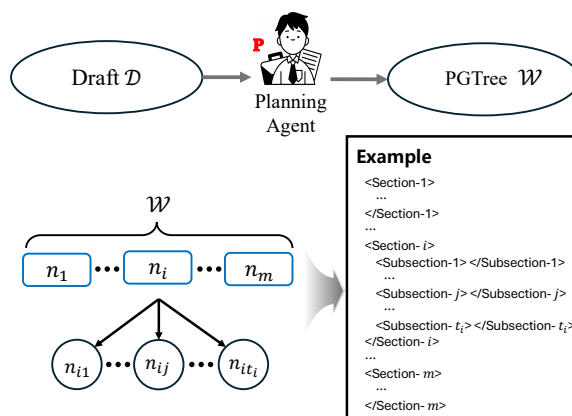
Draft $\mathcal{D}$

P

Planning Agent

PGTree $\mathcal{W}$

$\mathcal{W}$

$n_1$ ••• $n_i$ ••• $n_m$

$n_{i1}$ ••• $n_{ij}$ ••• $n_{it_i}$

Example

<Section-1>
...
</Section-1>
...
<Section- $i$>
<Subsection-1> </Subsection-1>
...
<Subsection- $j$> </Subsection- $j$>
...
<Subsection- $t_i$> </Subsection- $t_i$>
</Section- $i$>
...
<Section- $m$>
...
</Section- $m$>